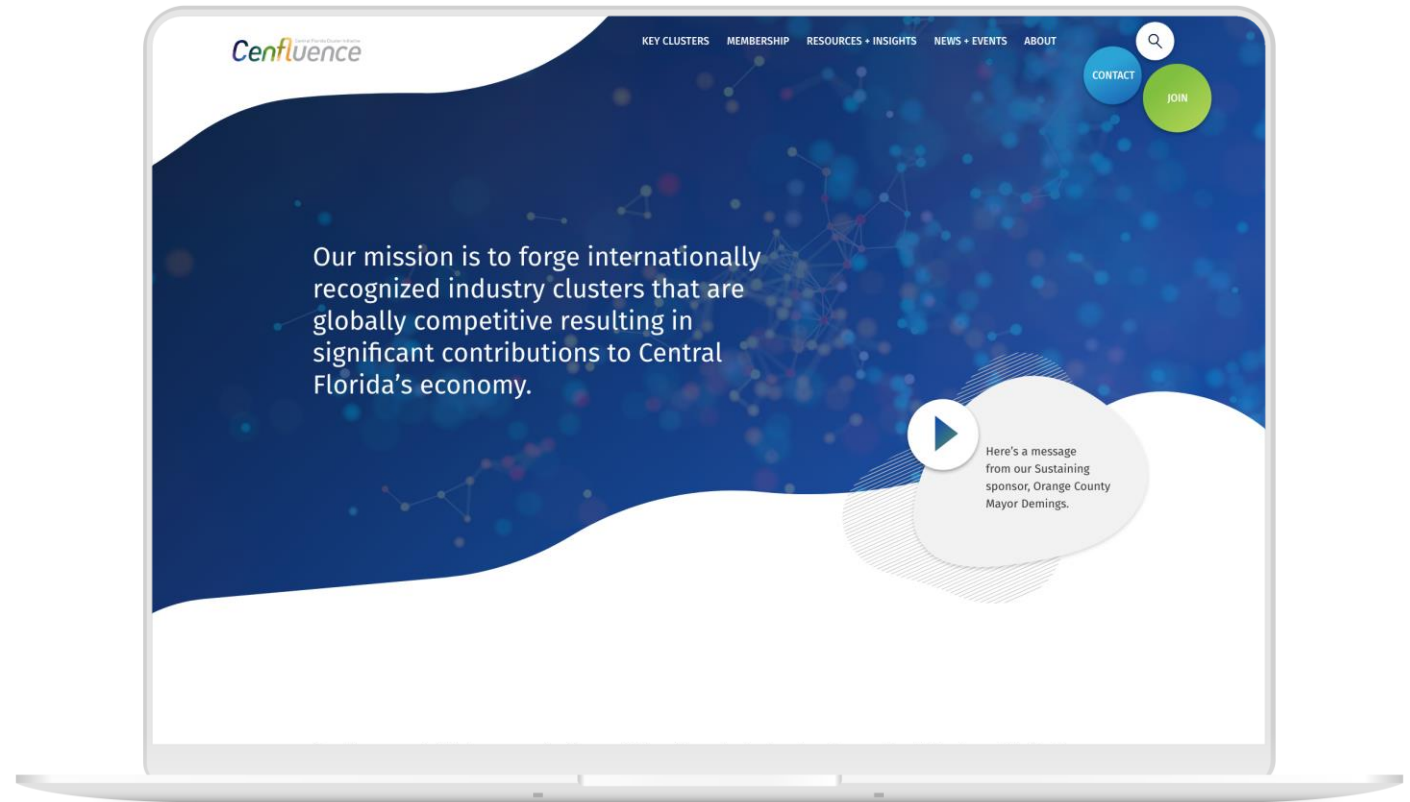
Cenfluence
Central Florida Cluster Initiative

KEY CLUSTERS MEMBERSHIP RESOURCES + INSIGHTS NEWS + EVENTS ABOUT

CONTACT

JOIN

Our mission is to forge internationally recognized industry clusters that are globally competitive resulting in significant contributions to Central Florida's economy.

Here's a message from our Sustaining sponsor, Orange County Mayor Demings.